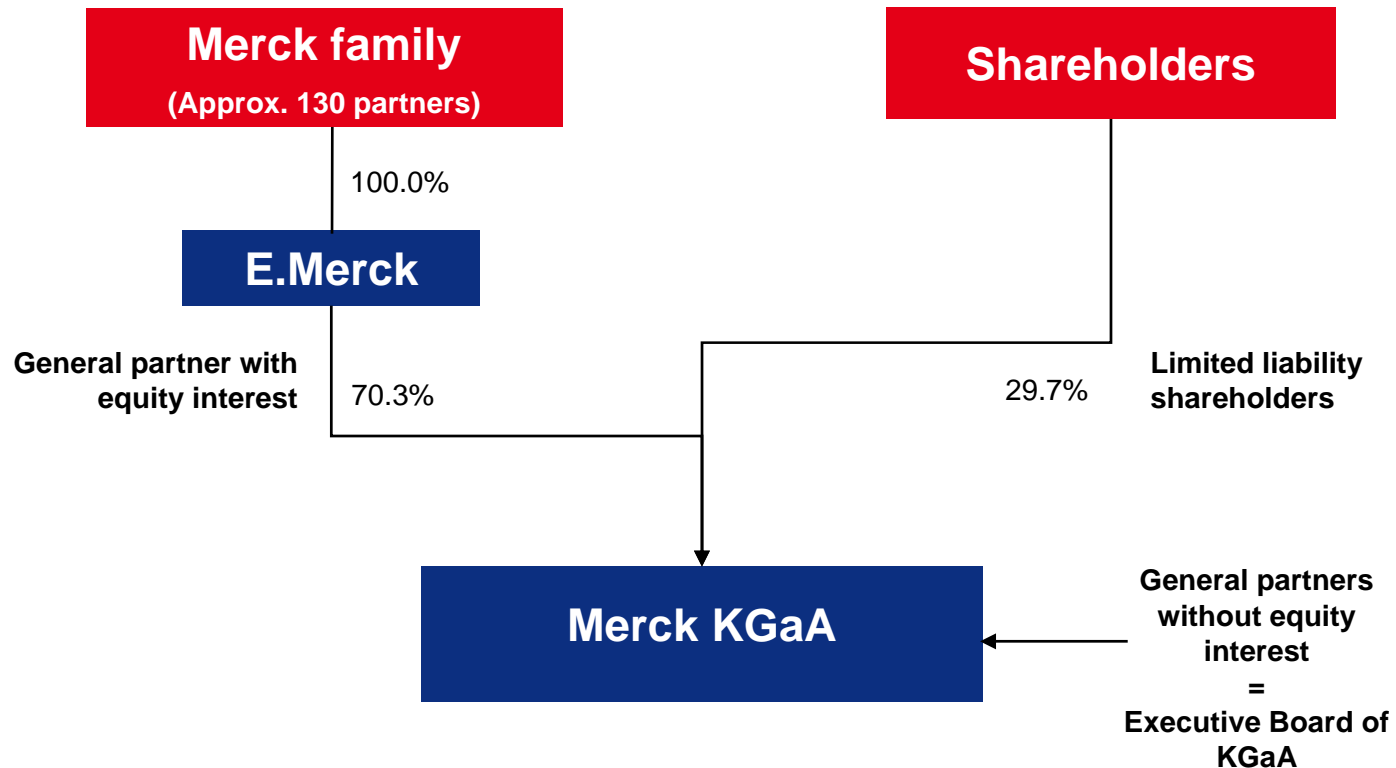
Merck family
(Approx. 130 partners)

Shareholders

100.0%

E.Merck

General partner with equity interest

70.3%

29.7%

Limited liability shareholders

Merck KGaA

General partners without equity interest
=
Executive Board of KGaA